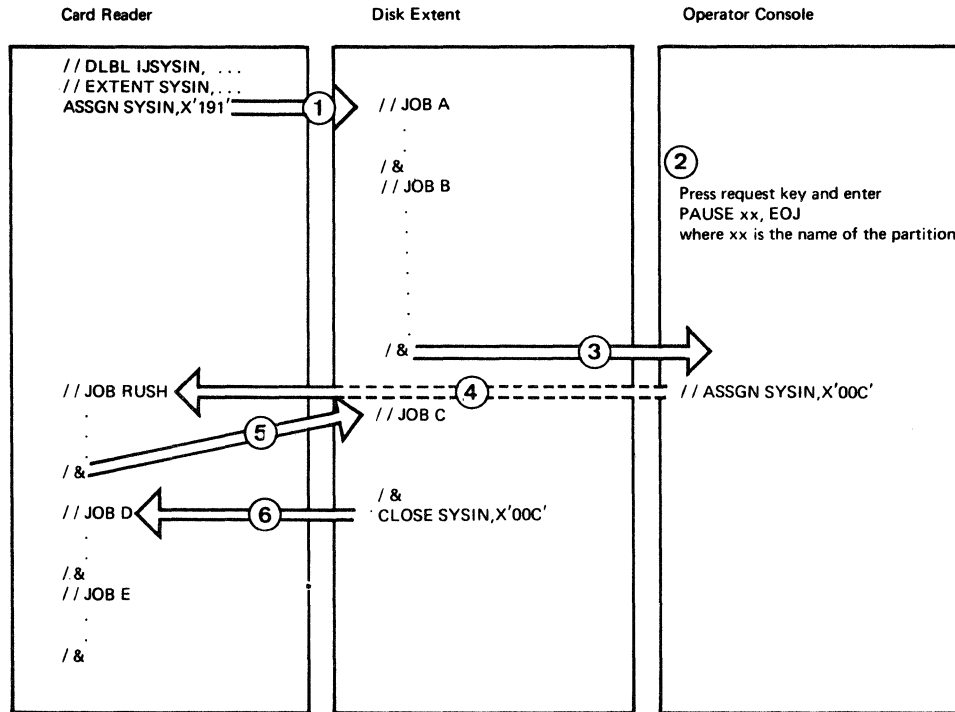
Card Reader

// DLBL IJSYSIN, ...
// EXTENT SYSIN, ...
ASSGN SYSIN,X'191'

// JOB RUSH
.
.
/ &
// JOB D
.
.
/ &
// JOB E
.
.
/ &

Disk Extent

// JOB A
.
.
/ &
// JOB B
.
.
.
.
/ &

// JOB C

/ &
CLOSE SYSIN,X'00C'

Operator Console

2

Press request key and enter
PAUSE xx, EOJ
where xx is the name of the partition

// ASSGN SYSIN,X'00C'

1

3

4

5

6